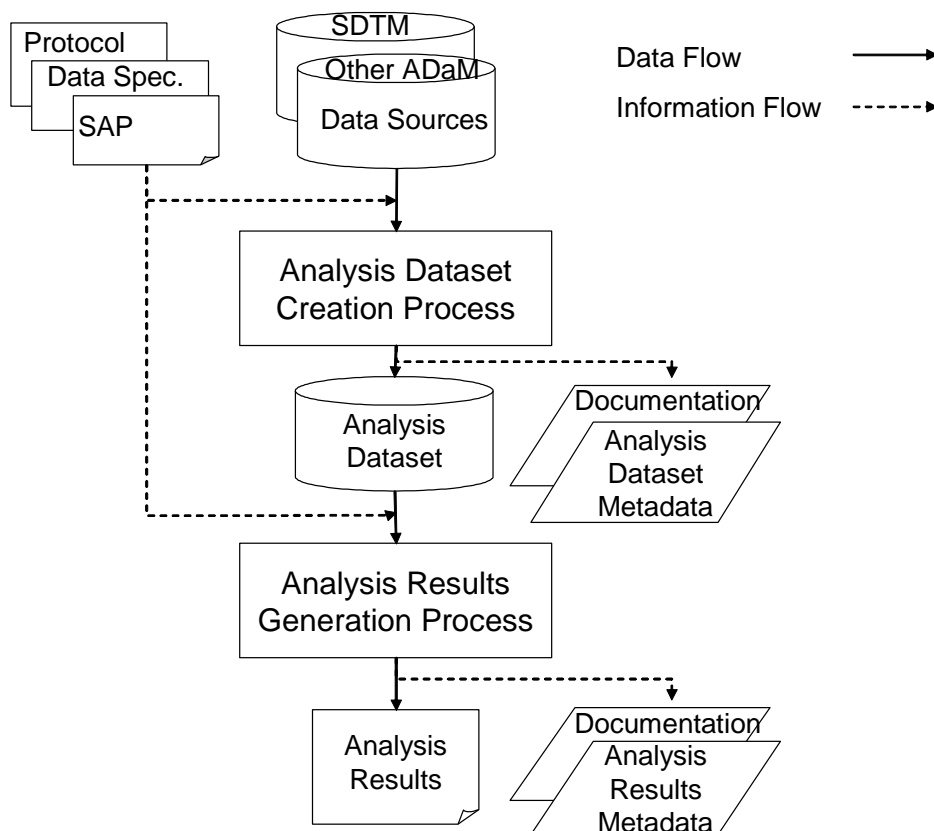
Protocol
Data Spec.
SAP

SDTM
Other ADaM
Data Sources

Data Flow
Information Flow

Analysis Dataset Creation Process

Analysis Dataset

Documentation
Analysis Dataset Metadata

Analysis Results Generation Process

Analysis Results

Documentation
Analysis Results Metadata